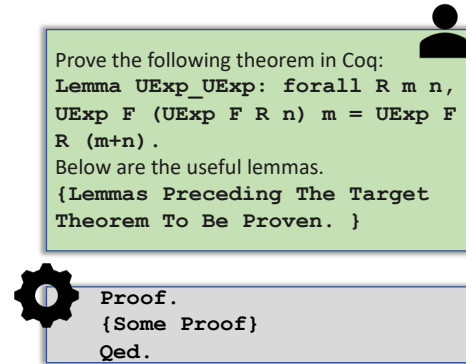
Prove the following theorem in Coq:
**Lemma UExp_UExp: forall R m n, UExp F (UExp F R n) m = UExp F R (m+n).**
Below are the useful lemmas.
**{Lemmas Preceding The Target Theorem To Be Proven. }**

**Proof.**
**{Some Proof}**
**Qed.**